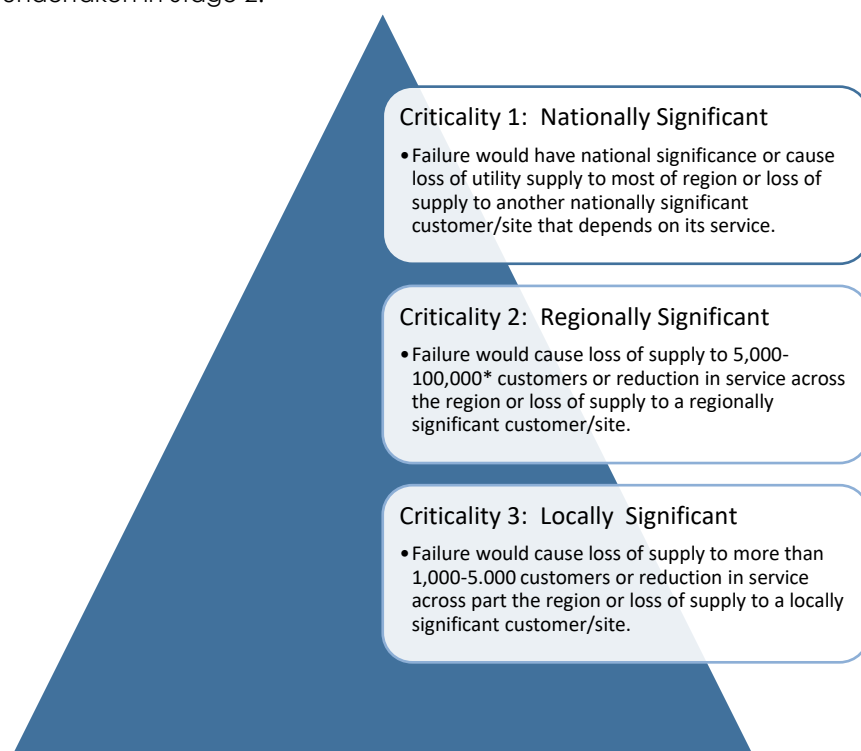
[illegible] in Stage 2.

Criticality 1: Nationally Significant

• Failure would have national significance or cause loss of utility supply to most of region or loss of supply to another nationally significant customer/site that depends on its service.

Criticality 2: Regionally Significant

• Failure would cause loss of supply to 5,000-100,000* customers or reduction in service across the region or loss of supply to a regionally significant customer/site.

Criticality 3: Locally Significant

• Failure would cause loss of supply to more than 1,000-5.000 customers or reduction in service across part the region or loss of supply to a locally significant customer/site.